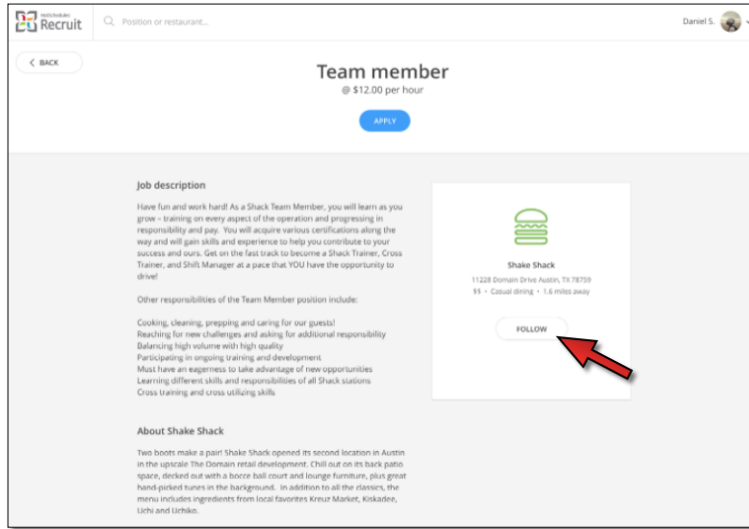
Recruit

Position or restaurant...

Daniel S.

< BACK

Team member

@ $12.00 per hour

APPLY

Job description

Have fun and work hard! As a Shack Team Member, you will learn as you grow – training on every aspect of the operation and progressing in responsibility and pay. You will acquire various certifications along the way and will gain skills and experience to help you contribute to your success and ours. Get on the fast track to become a Shack Trainer, Cross Trainer, and Shift Manager at a pace that YOU have the opportunity to drive!

Other responsibilities of the Team Member position include:

Cooking, cleaning, prepping and caring for our guests!
Reaching for new challenges and asking for additional responsibility
Balancing high volume with high quality
Participating in ongoing training and development
Must have an eagerness to take advantage of new opportunities
Learning different skills and responsibilities of all Shack stations
Cross training and cross utilizing skills

About Shake Shack

Two boots make a pair! Shake Shack opened its second location in Austin in the upscale The Domain retail development. Chill out on its back patio space, decked out with a bocce ball court and lounge furniture, plus great hand-picked tunes in the background. In addition to all the classics, the menu includes ingredients from local favorites Kreuz Market, Kiskadee, Uchi and Uchiko.

Shake Shack

11228 Domain Drive Austin, TX 78759

$$ • Casual dining • 1.6 miles away

FOLLOW